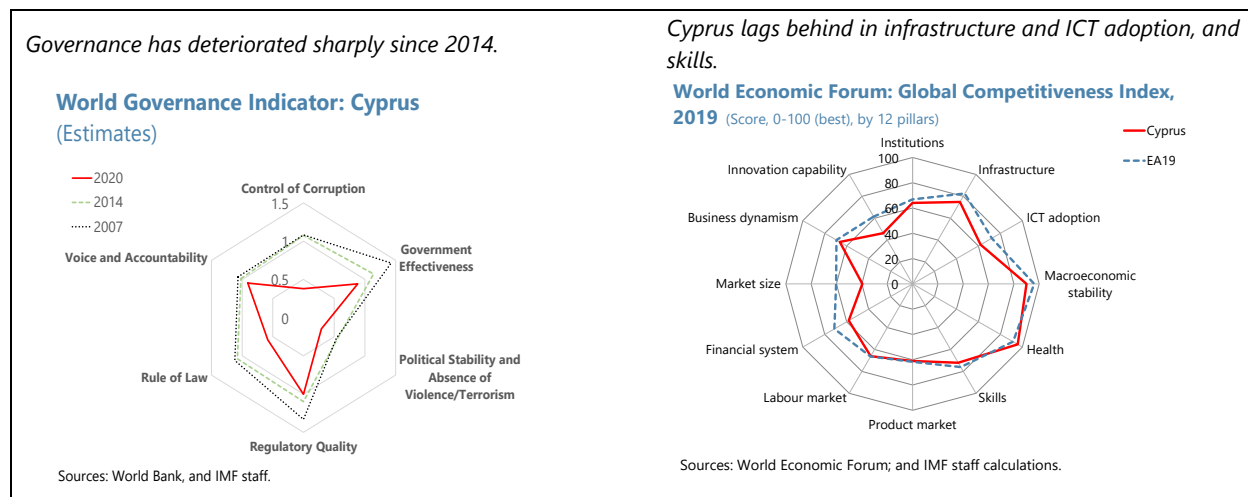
Governance has deteriorated sharply since 2014.

World Governance Indicator: Cyprus
(Estimates)

2020
2014
2007

Control of Corruption
1.5
1
0.5
0
Government Effectiveness
Political Stability and Absence of Violence/Terrorism
Regulatory Quality
Rule of Law
Voice and Accountability

Sources: World Bank, and IMF staff.

Cyprus lags behind in infrastructure and ICT adoption, and skills.

World Economic Forum: Global Competitiveness Index, 2019 (Score, 0-100 (best), by 12 pillars)

Cyprus
EA19

Institutions
100
80
60
40
20
0
Infrastructure
ICT adoption
Macroeconomic stability
Health
Skills
Product market
Labour market
Financial system
Market size
Business dynamism
Innovation capability

Sources: World Economic Forum; and IMF staff calculations.